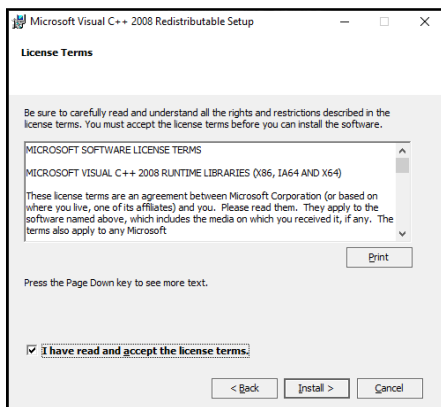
Microsoft Visual C++ 2008 Redistributable Setup

License Terms

Be sure to carefully read and understand all the rights and restrictions described in the license terms. You must accept the license terms before you can install the software.

MICROSOFT SOFTWARE LICENSE TERMS

MICROSOFT VISUAL C++ 2008 RUNTIME LIBRARIES (X86, IA64 AND X64)

These license terms are an agreement between Microsoft Corporation (or based on where you live, one of its affiliates) and you. Please read them. They apply to the software named above, which includes the media on which you received it, if any. The terms also apply to any Microsoft

Print

Press the Page Down key to see more text.

I have read and accept the license terms.

< Back

Install >

Cancel